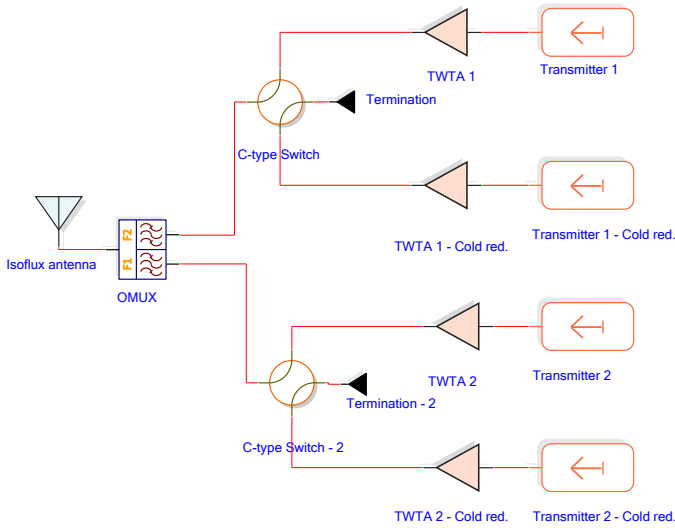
TWTA 1

Transmitter 1

Termination

C-type Switch

TWTA 1 - Cold red.

Transmitter 1 - Cold red.

Isoflux antenna

F2

F1

OMUX

TWTA 2

Transmitter 2

Termination - 2

C-type Switch - 2

TWTA 2 - Cold red.

Transmitter 2 - Cold red.